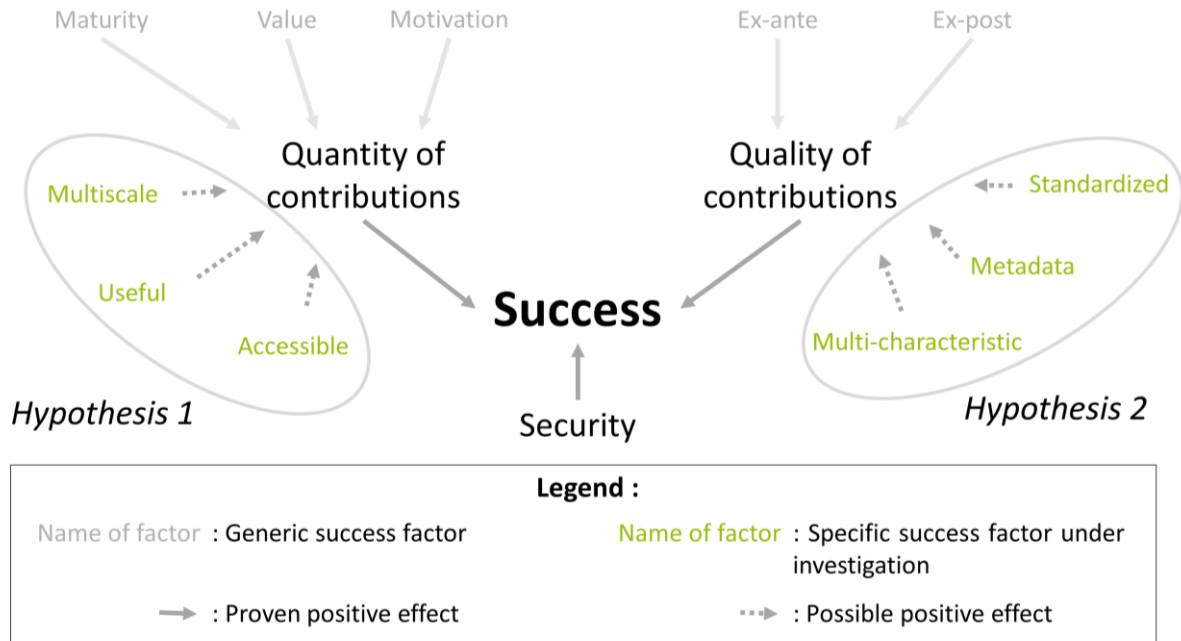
Maturity Value Motivation

Ex-ante Ex-post

Quantity of contributions

Quality of contributions

Multiscale

Useful

Accessible

Standardized

Metadata

Multi-characteristic

Success

Security

Hypothesis 1

Hypothesis 2

Legend :

Name of factor : Generic success factor

Name of factor : Specific success factor under investigation

: Proven positive effect

: Possible positive effect